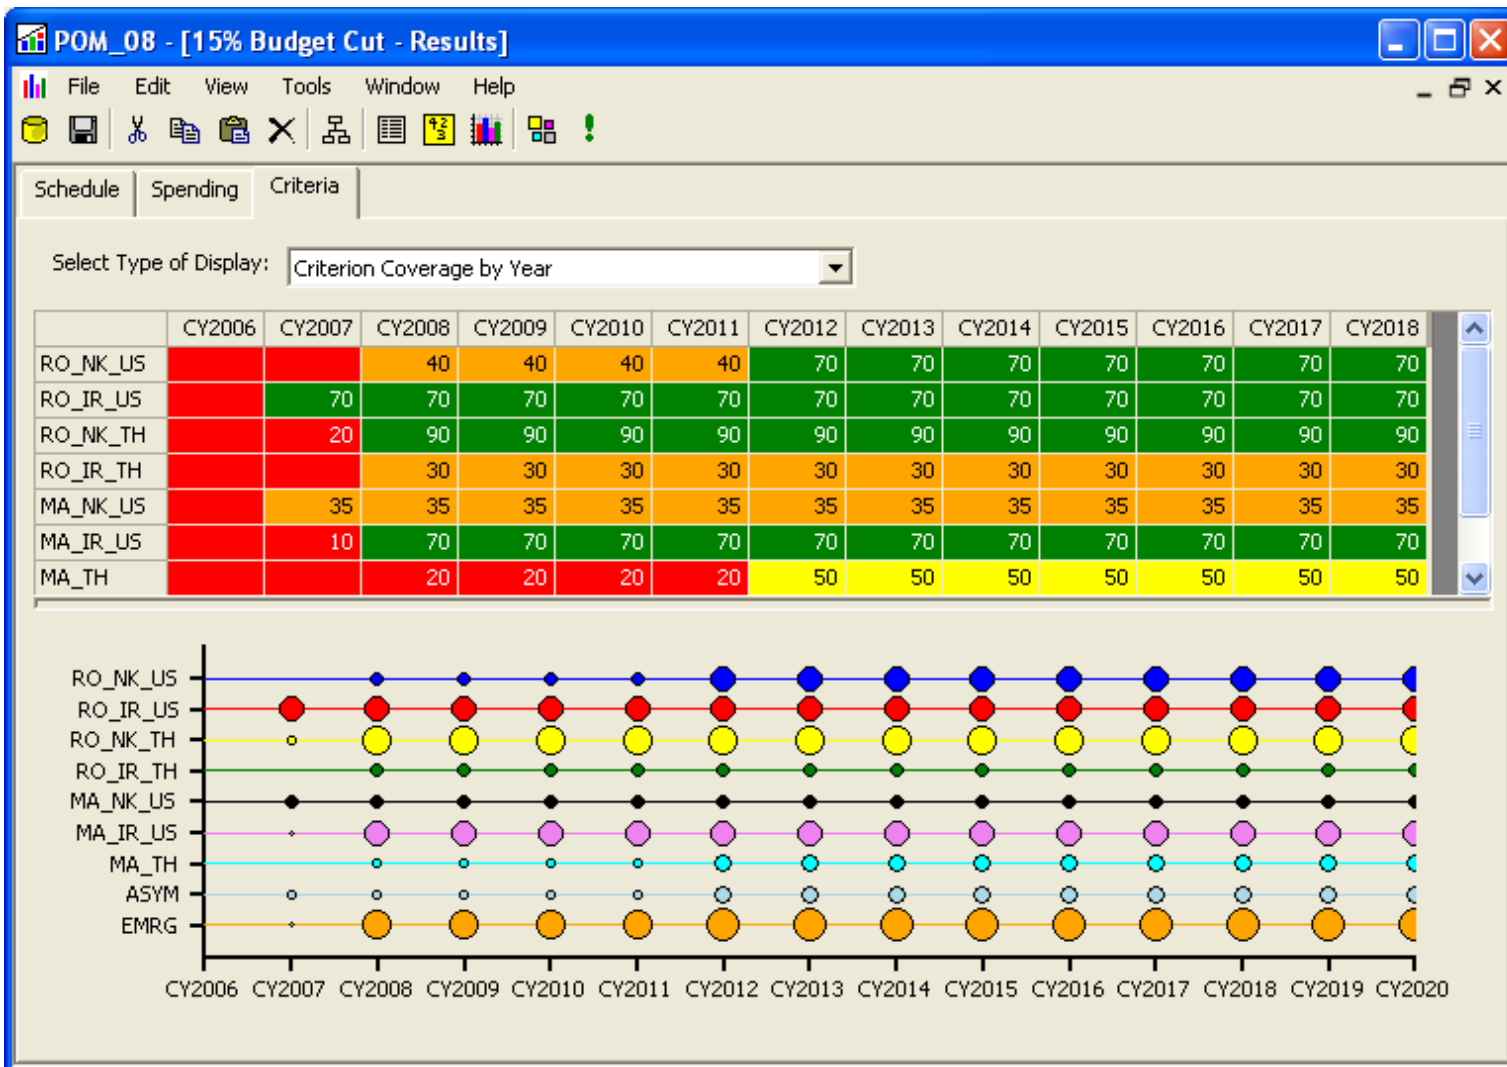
POM_08 - [15% Budget Cut - Results]

File Edit View Tools Window Help

Schedule Spending Criteria

Select Type of Display: Criterion Coverage by Year

| | CY2006 | CY2007 | CY2008 | CY2009 | CY2010 | CY2011 | CY2012 | CY2013 | CY2014 | CY2015 | CY2016 | CY2017 | CY2018 |
|---|---|---|---|---|---|---|---|---|---|---|---|---|---|
| RO_NK_US | | | 40 | 40 | 40 | 40 | 70 | 70 | 70 | 70 | 70 | 70 | 70 |
| RO_IR_US | | 70 | 70 | 70 | 70 | 70 | 70 | 70 | 70 | 70 | 70 | 70 | 70 |
| RO_NK_TH | | 20 | 90 | 90 | 90 | 90 | 90 | 90 | 90 | 90 | 90 | 90 | 90 |
| RO_IR_TH | | | 30 | 30 | 30 | 30 | 30 | 30 | 30 | 30 | 30 | 30 | 30 |
| MA_NK_US | | 35 | 35 | 35 | 35 | 35 | 35 | 35 | 35 | 35 | 35 | 35 | 35 |
| MA_IR_US | | 10 | 70 | 70 | 70 | 70 | 70 | 70 | 70 | 70 | 70 | 70 | 70 |
| MA_TH | | | 20 | 20 | 20 | 20 | 50 | 50 | 50 | 50 | 50 | 50 | 50 |

RO_NK_US
RO_IR_US
RO_NK_TH
RO_IR_TH
MA_NK_US
MA_IR_US
MA_TH
ASYM
EMRG

CY2006 CY2007 CY2008 CY2009 CY2010 CY2011 CY2012 CY2013 CY2014 CY2015 CY2016 CY2017 CY2018 CY2019 CY2020